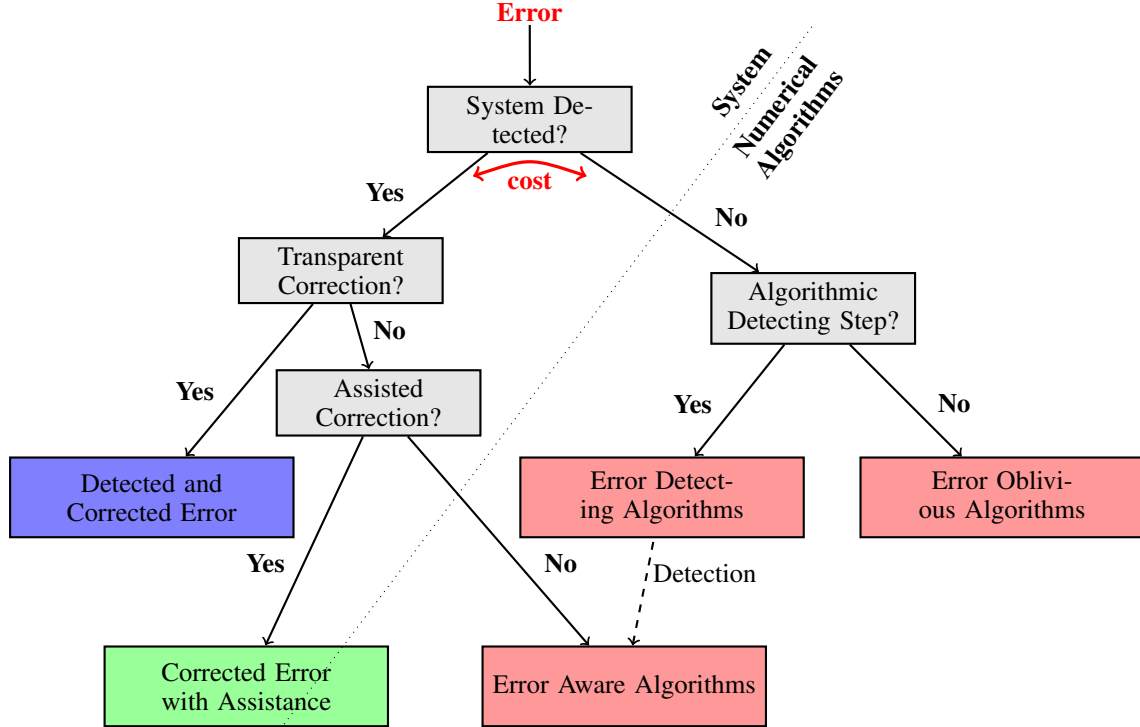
Error

System Detected?

cost

Yes

No

System

Numerical Algorithms

Transparent Correction?

No

Yes

Assisted Correction?

Algorithmic Detecting Step?

Yes

No

Detected and Corrected Error

Error Detecting Algorithms

Error Oblivious Algorithms

Yes

No

Detection

Corrected Error with Assistance

Error Aware Algorithms